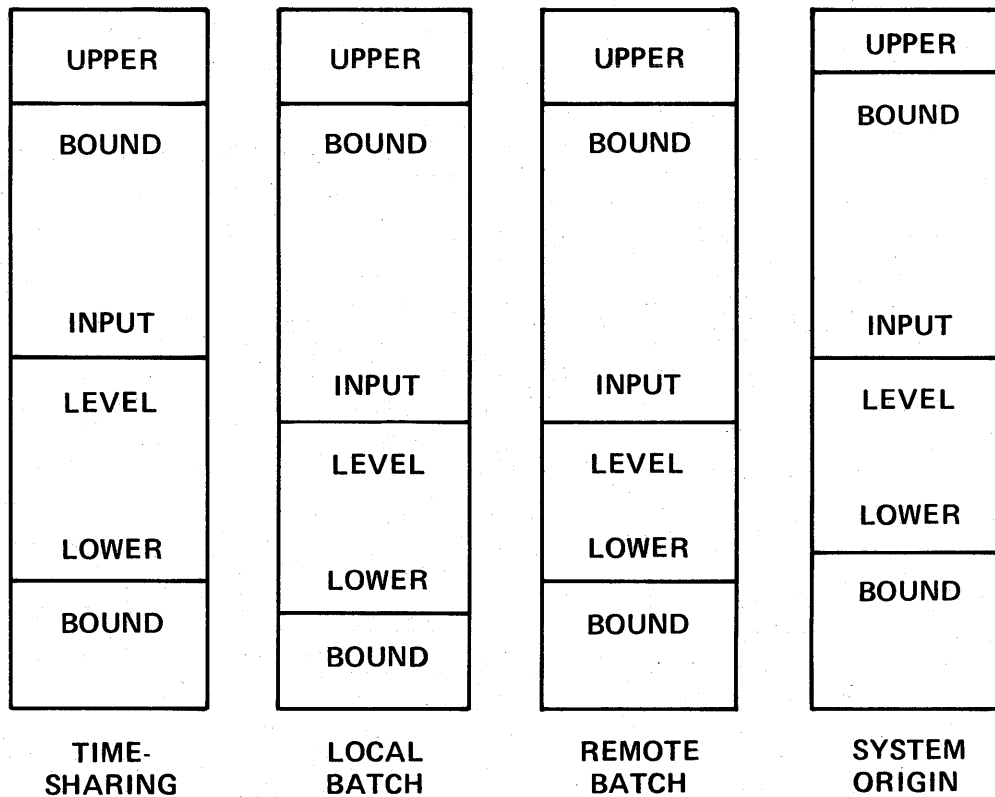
UPPER
BOUND
INPUT
LEVEL
LOWER
BOUND

TIME-SHARING

UPPER
BOUND
INPUT
LEVEL
LOWER
BOUND

LOCAL BATCH

UPPER
BOUND
INPUT
LEVEL
LOWER
BOUND

REMOTE BATCH

UPPER
BOUND
INPUT
LEVEL
LOWER
BOUND

SYSTEM ORIGIN